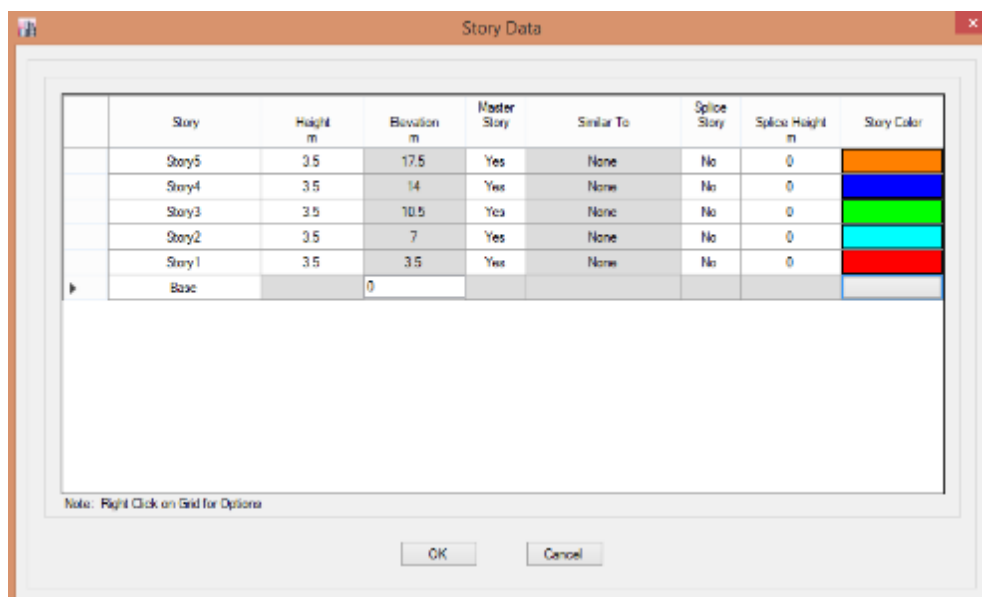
Story Data

| | Story | Height m | Elevation m | Master Story | Similar To | Splice Story | Splice Height m | Story Color |
|---|---|---|---|---|---|---|---|---|
| | Story5 | 3.5 | 17.5 | Yes | None | No | 0 | |
| | Story4 | 3.5 | 14 | Yes | None | No | 0 | |
| | Story3 | 3.5 | 10.5 | Yes | None | No | 0 | |
| | Story2 | 3.5 | 7 | Yes | None | No | 0 | |
| | Story1 | 3.5 | 3.5 | Yes | None | No | 0 | |
| ▸ | Base | | 0 | | | | | |

Note: Right Click on Grid for Options

OK Cancel